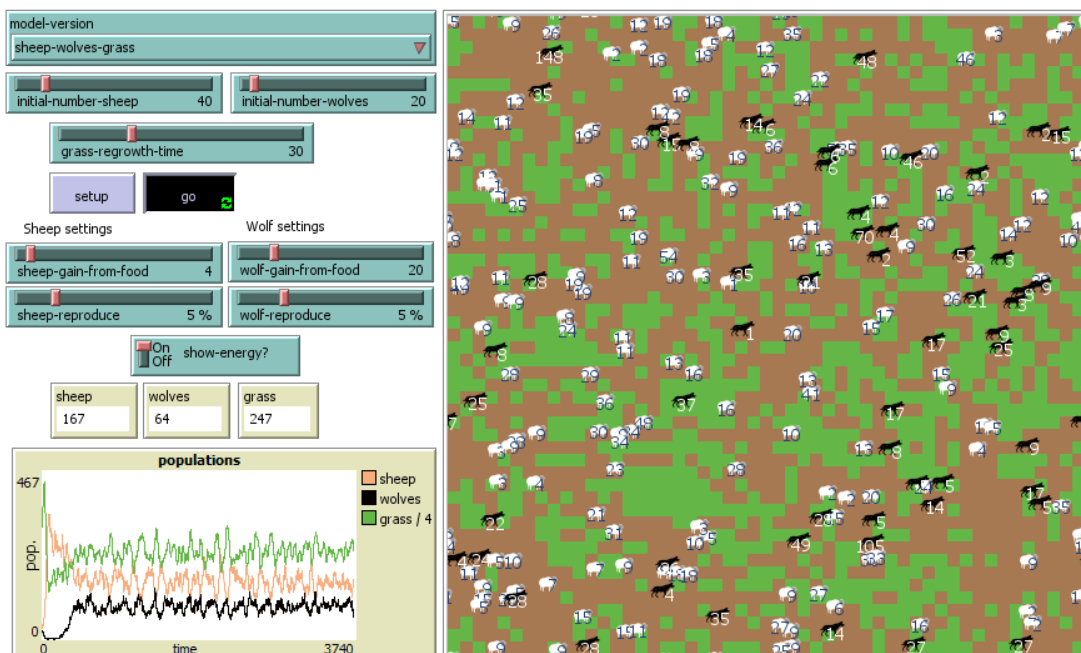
model-version
sheep-wolves-grass

initial-number-sheep 40
initial-number-wolves 20
grass-regrowth-time 30

setup
go

Sheep settings
Wolf settings
sheep-gain-from-food 4
wolf-gain-from-food 20
sheep-reproduce 5 %
wolf-reproduce 5 %

On
Off
show-energy?

| sheep | wolves | grass |
|---|---|---|
| 167 | 64 | 247 |

populations
467
pop.
0
0
time
3740
sheep
wolves
grass / 4